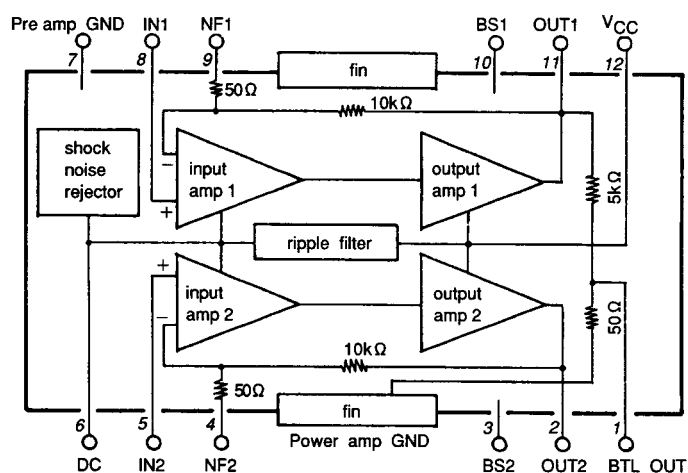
Pre amp GND
IN1
NF1
BS1
OUT1
$V_{CC}$
7
8
9
fin
10
11
12
50Ω
10kΩ
shock noise rejector
input amp 1
output amp 1
5kΩ
ripple filter
input amp 2
output amp 2
50Ω
10kΩ
50Ω
fin
Power amp GND
6
5
4
3
2
1
DC
IN2
NF2
BS2
OUT2
BTL OUT